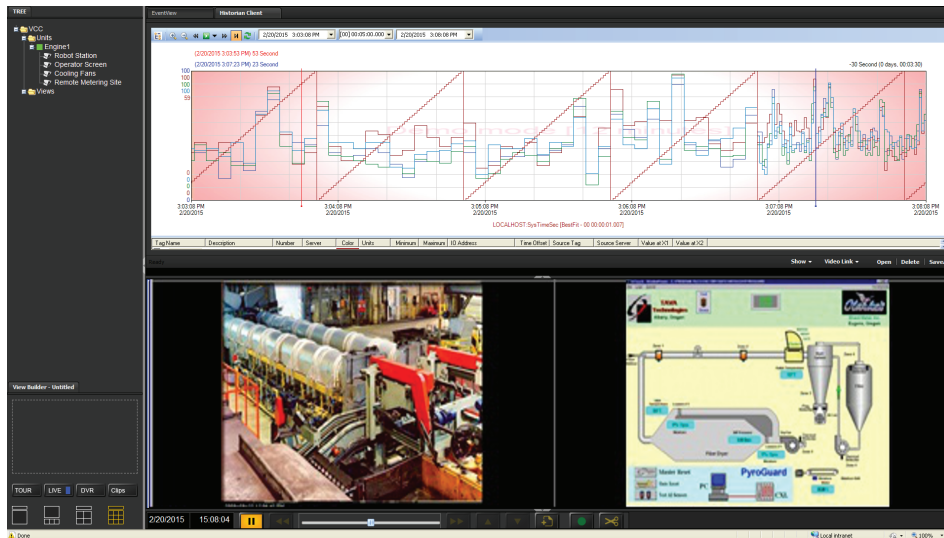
TREE

VCC
Units
Engine1
Robot Station
Operator Screen
Cooling Fans
Remote Metering Site
Views

EventView
Historian Client

2/20/2015 3:03:08 PM
[00] 00:05:00.000
2/20/2015 3:08:08 PM

(2/20/2015 3:03:53 PM) 53 Second
(2/20/2015 3:07:23 PM) 23 Second
-30 Second (0 days, 00:03:30)

100
100
100
100
59

0
0
0
0

3:03:08 PM
2/20/2015
3:04:08 PM
2/20/2015
3:05:08 PM
2/20/2015
3:06:08 PM
2/20/2015
3:07:08 PM
2/20/2015
3:08:08 PM
2/20/2015

LOCALHOST.SysTimeSec [BestFit - 00:00:00:01.007]

| Tag Name | Description | Number | Server | Color | Units | Minimum | Maximum | IO Address | Time Offset | Source Tag | Source Server | Value at X1 | Value at X2 |
|---|---|---|---|---|---|---|---|---|---|---|---|---|---|

Show
Video Link
Open
Delete
Save

View Builder - Untitled

TOUR
LIVE
DVR
Clips

2/20/2015
15:08:04

PyroGuard
Master Reset
PC
CSL

Done
Local intranet
100%